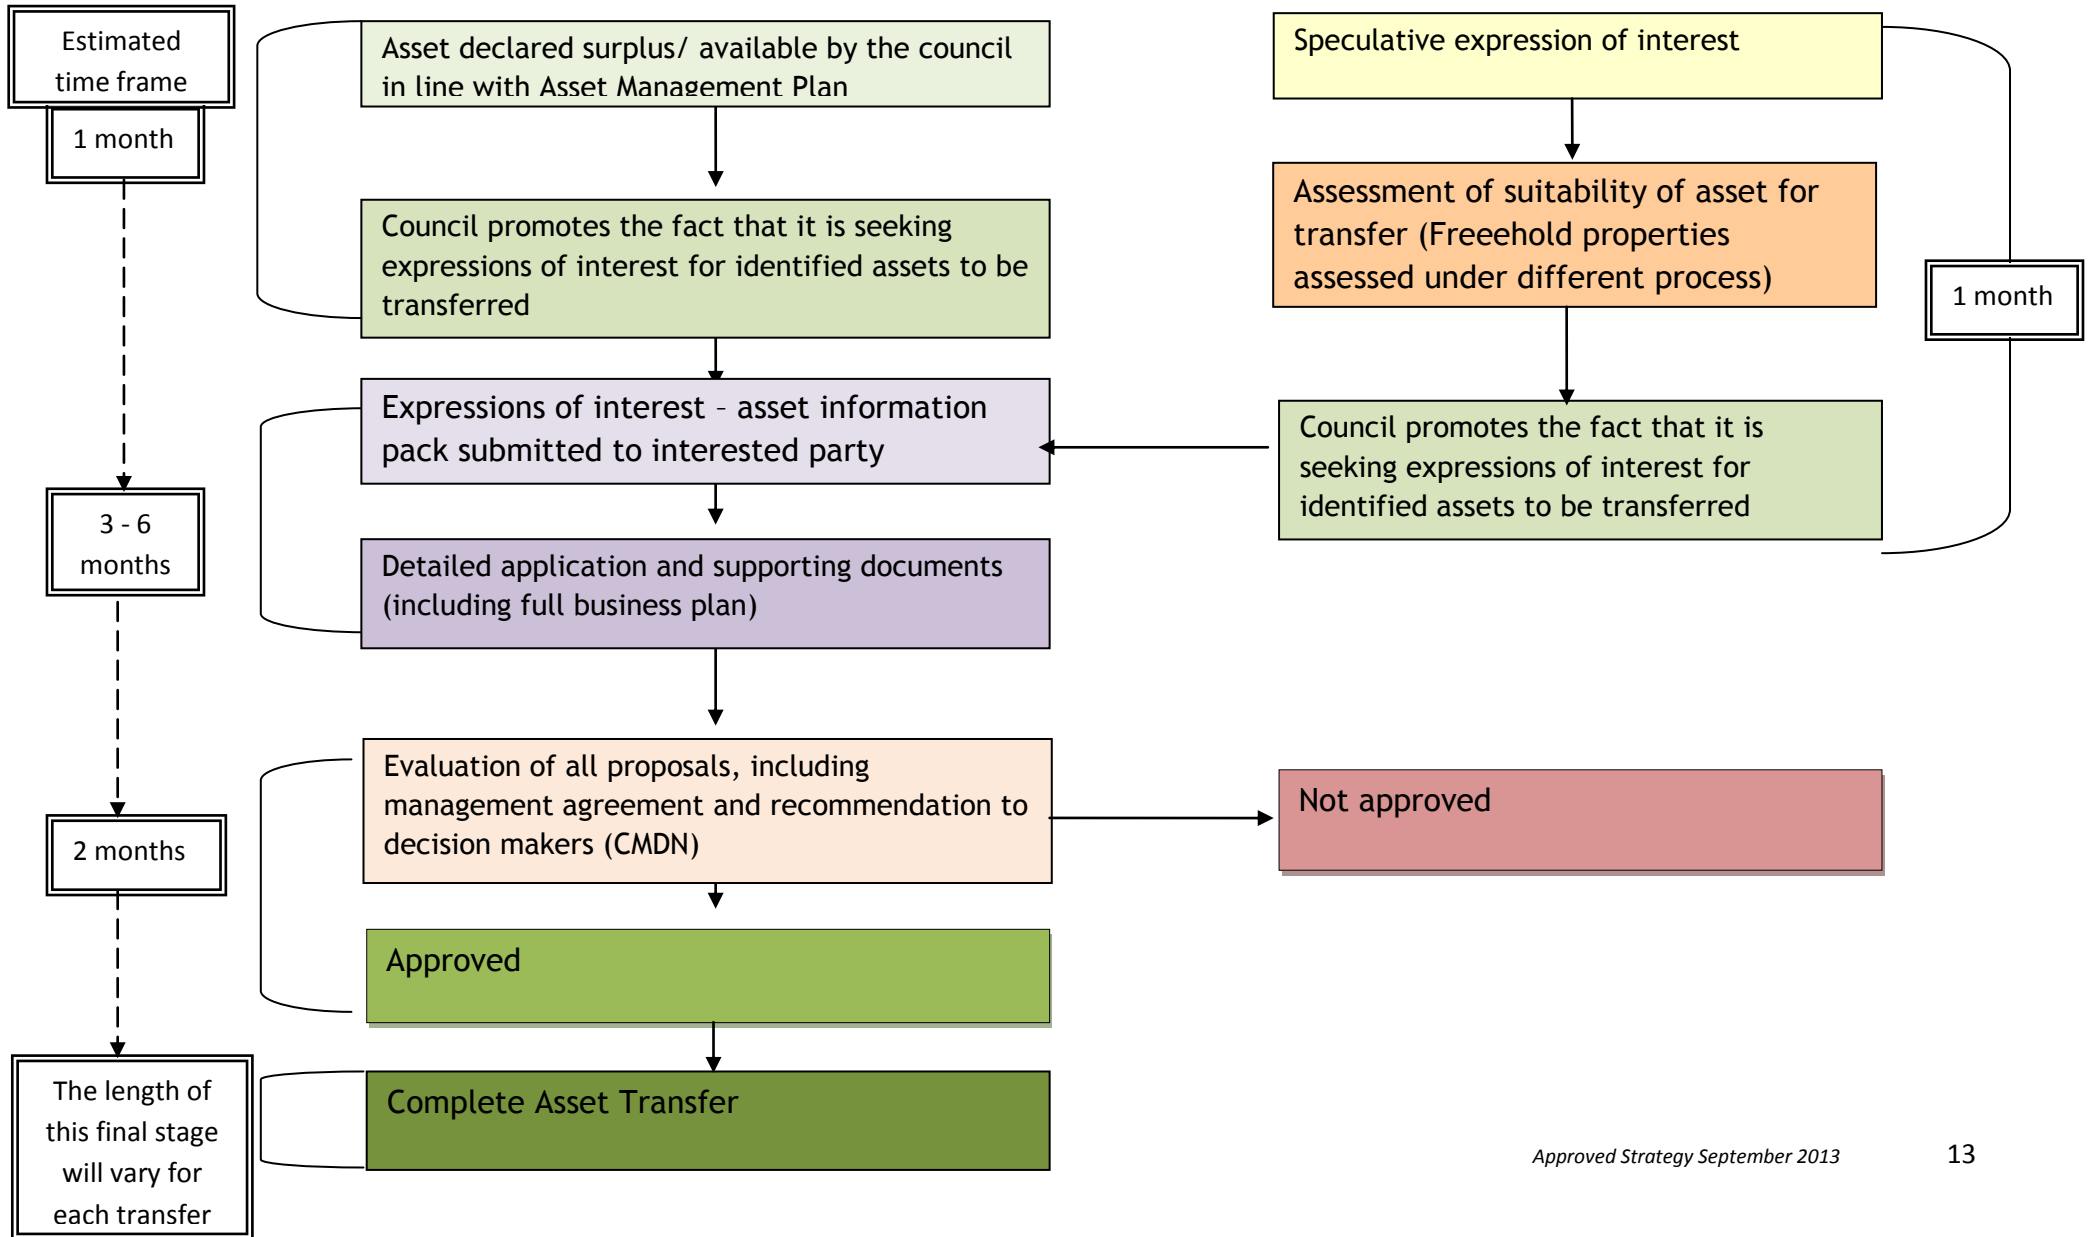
Estimated time frame

1 month

3 - 6 months

2 months

The length of this final stage will vary for each transfer

Asset declared surplus/ available by the council in line with Asset Management Plan

Council promotes the fact that it is seeking expressions of interest for identified assets to be transferred

Expressions of interest – asset information pack submitted to interested party

Detailed application and supporting documents (including full business plan)

Evaluation of all proposals, including management agreement and recommendation to decision makers (CMDN)

Approved

Complete Asset Transfer

Speculative expression of interest

Assessment of suitability of asset for transfer (Freeehold properties assessed under different process)

1 month

Council promotes the fact that it is seeking expressions of interest for identified assets to be transferred

Not approved

Approved Strategy September 2013

13